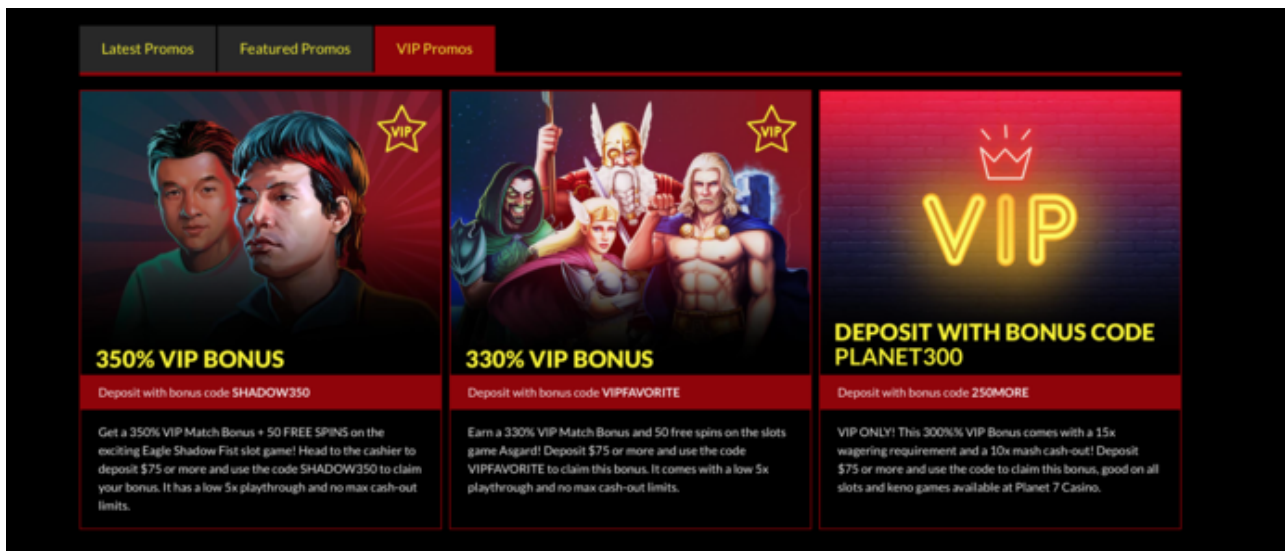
Latest Promos | Featured Promos | VIP Promos

VIP

350% VIP BONUS

Deposit with bonus code SHADOW350

Get a 350% VIP Match Bonus + 50 FREE SPINS on the exciting Eagle Shadow Fist slot game! Head to the cashier to deposit $75 or more and use the code SHADOW350 to claim your bonus. It has a low 5x playthrough and no max cash-out limits.

VIP

330% VIP BONUS

Deposit with bonus code VIPFAVORITE

Earn a 330% VIP Match Bonus and 50 free spins on the slots game Asgard! Deposit $75 or more and use the code VIPFAVORITE to claim this bonus. It comes with a low 5x playthrough and no max cash-out limits.

VIP

DEPOSIT WITH BONUS CODE PLANET300

Deposit with bonus code 250MORE

VIP ONLY! This 300%% VIP Bonus comes with a 15x wagering requirement and a 10x mash cash-out! Deposit $75 or more and use the code to claim this bonus, good on all slots and keno games available at Planet 7 Casino.